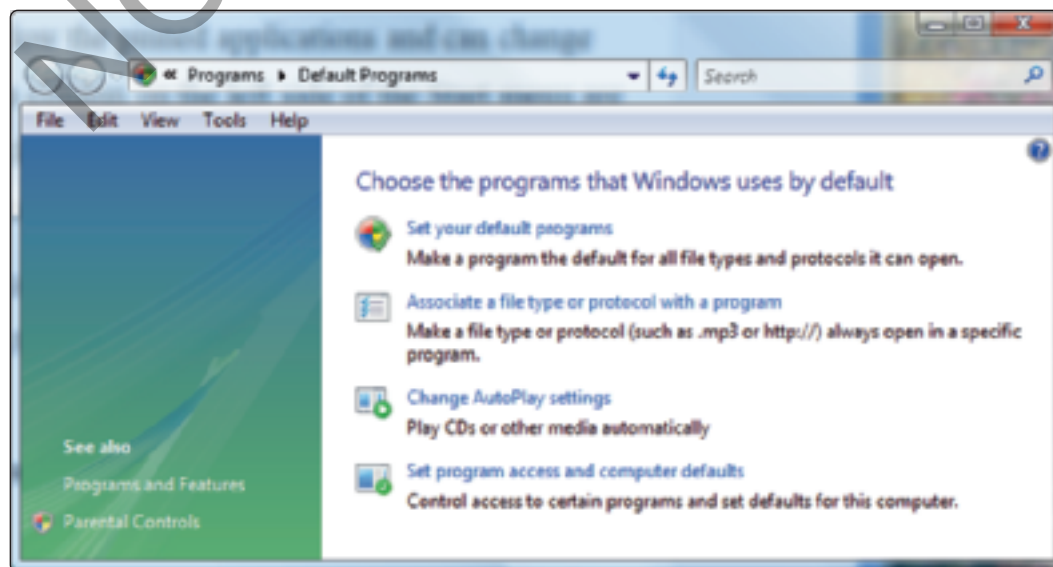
« Programs ▸ Default Programs

Search

File Edit View Tools Help

Choose the programs that Windows uses by default

Set your default programs
Make a program the default for all file types and protocols it can open.

Associate a file type or protocol with a program
Make a file type or protocol (such as .mp3 or http://) always open in a specific program.

Change AutoPlay settings
Play CDs or other media automatically

Set program access and computer defaults
Control access to certain programs and set defaults for this computer.

See also
Programs and Features
Parental Controls